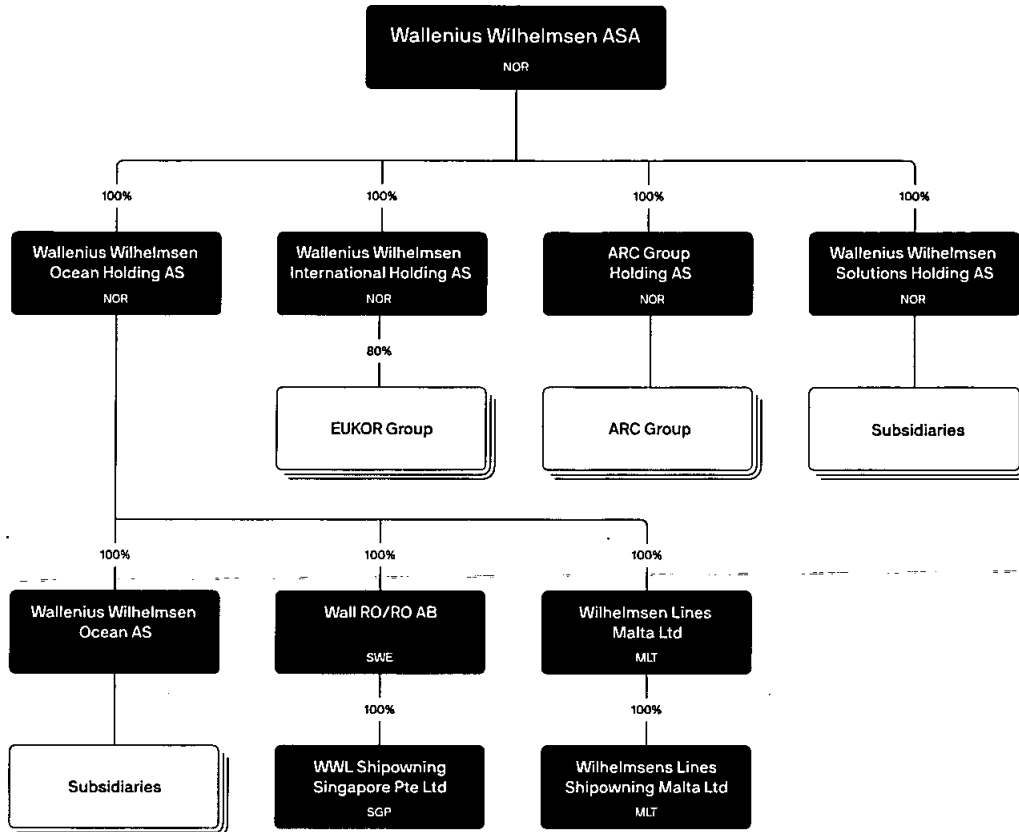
Wallenius Wilhelmsen ASA
NOR

100%
Wallenius Wilhelmsen Ocean Holding AS
NOR

100%
Wallenius Wilhelmsen International Holding AS
NOR

80%
EUKOR Group

100%
ARC Group Holding AS
NOR

ARC Group

100%
Wallenius Wilhelmsen Solutions Holding AS
NOR

Subsidiaries

100%
Wallenius Wilhelmsen Ocean AS

Subsidiaries

100%
Wall RO/RO AB
SWE

100%
WWL Shipowning Singapore Pte Ltd
SGP

100%
Wilhelmsen Lines Malta Ltd
MLT

100%
Wilhelmsens Lines Shipowning Malta Ltd
MLT